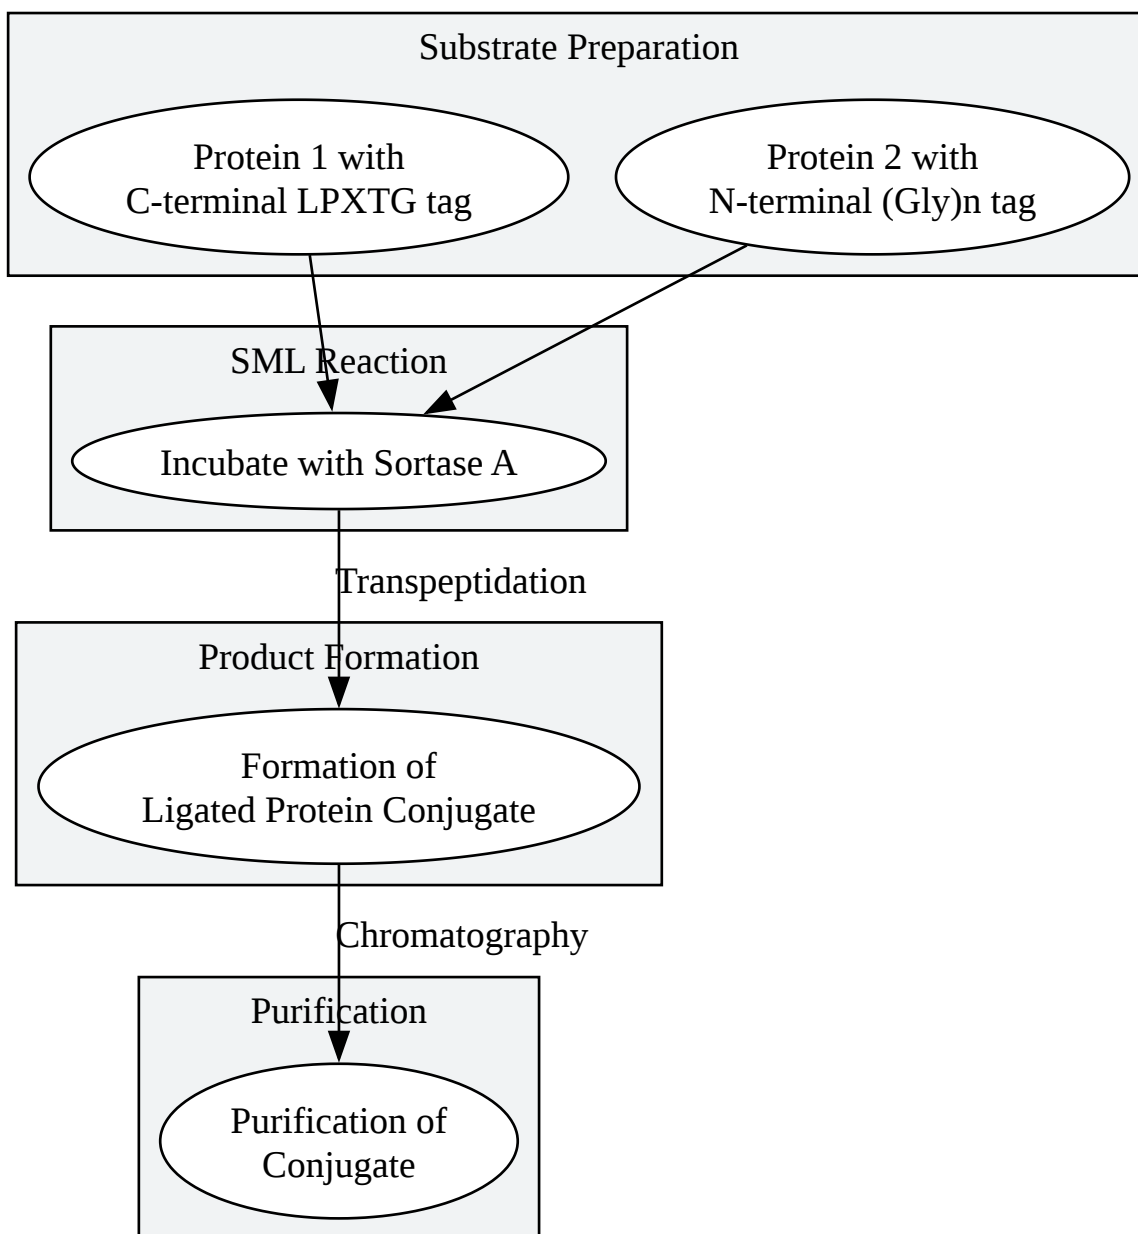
Substrate Preparation

Protein 1 with
C-terminal LPXTG tag

Protein 2 with
N-terminal (Gly)n tag

SML Reaction

Incubate with Sortase A

Transpeptidation

Product Formation

Formation of
Ligated Protein Conjugate

Chromatography

Purification

Purification of
Conjugate